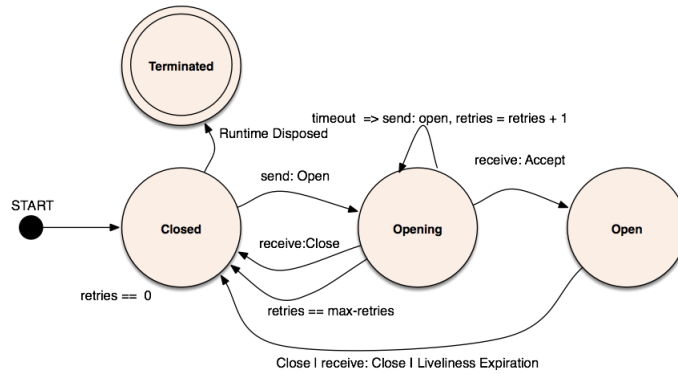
Terminated

timeout => send: open, retries = retries + 1

Runtime Disposed

send: Open

receive: Accept

START

Closed

Opening

Open

receive:Close

retries == 0

retries == max-retries

Close | receive: Close | Liveliness Expiration